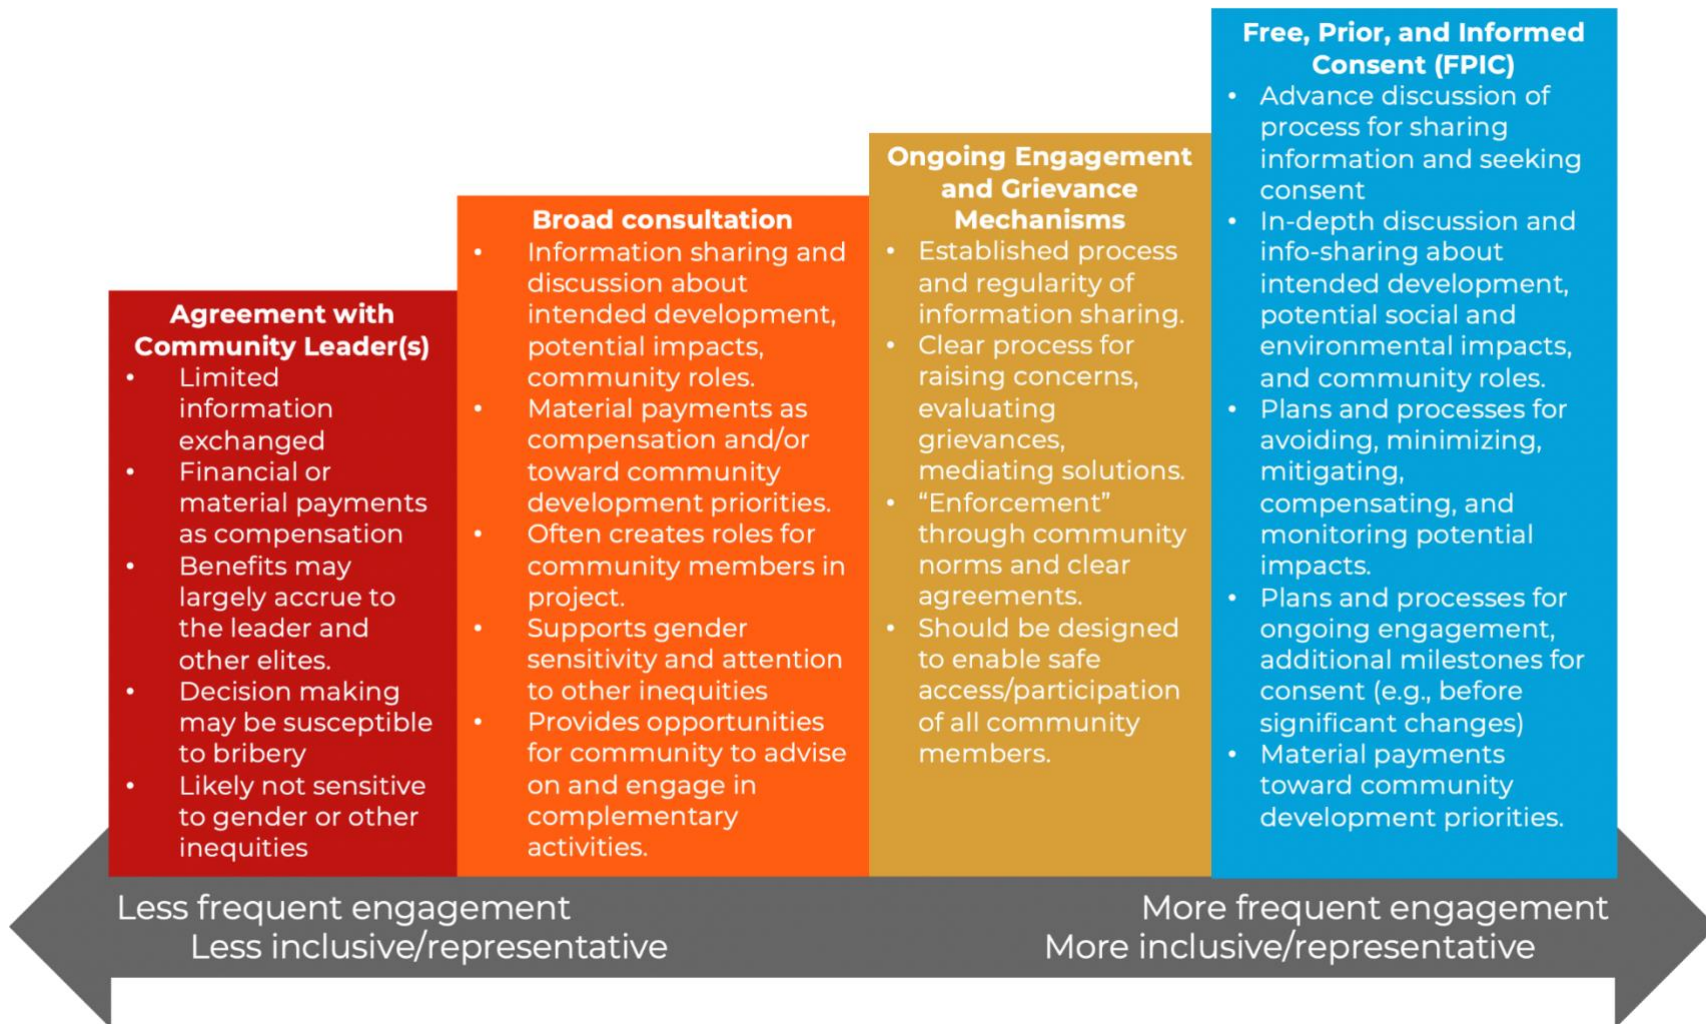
**Agreement with Community Leader(s)**

- Limited information exchanged
- Financial or material payments as compensation
- Benefits may largely accrue to the leader and other elites.
- Decision making may be susceptible to bribery
- Likely not sensitive to gender or other inequities

**Broad consultation**

- Information sharing and discussion about intended development, potential impacts, community roles.
- Material payments as compensation and/or toward community development priorities.
- Often creates roles for community members in project.
- Supports gender sensitivity and attention to other inequities
- Provides opportunities for community to advise on and engage in complementary activities.

**Ongoing Engagement and Grievance Mechanisms**

- Established process and regularity of information sharing.
- Clear process for raising concerns, evaluating grievances, mediating solutions.
- "Enforcement" through community norms and clear agreements.
- Should be designed to enable safe access/participation of all community members.

**Free, Prior, and Informed Consent (FPIC)**

- Advance discussion of process for sharing information and seeking consent
- In-depth discussion and info-sharing about intended development, potential social and environmental impacts, and community roles.
- Plans and processes for avoiding, minimizing, mitigating, compensating, and monitoring potential impacts.
- Plans and processes for ongoing engagement, additional milestones for consent (e.g., before significant changes)
- Material payments toward community development priorities.

Less frequent engagement
Less inclusive/representative

More frequent engagement
More inclusive/representative